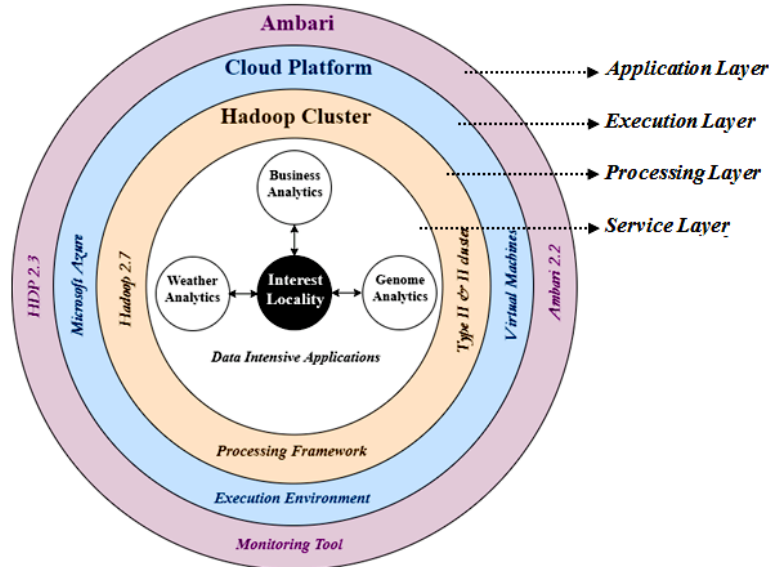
Ambari

Cloud Platform

Hadoop Cluster

Business Analytics

Weather Analytics

Interest Locality

Genome Analytics

Data Intensive Applications

Processing Framework

Execution Environment

Monitoring Tool

HDP 2.3

Microsoft Azure

Hadoop 2.7

Type II & II cluster

Virtual Machines

Ambari 2.2

Application Layer

Execution Layer

Processing Layer

Service Layer